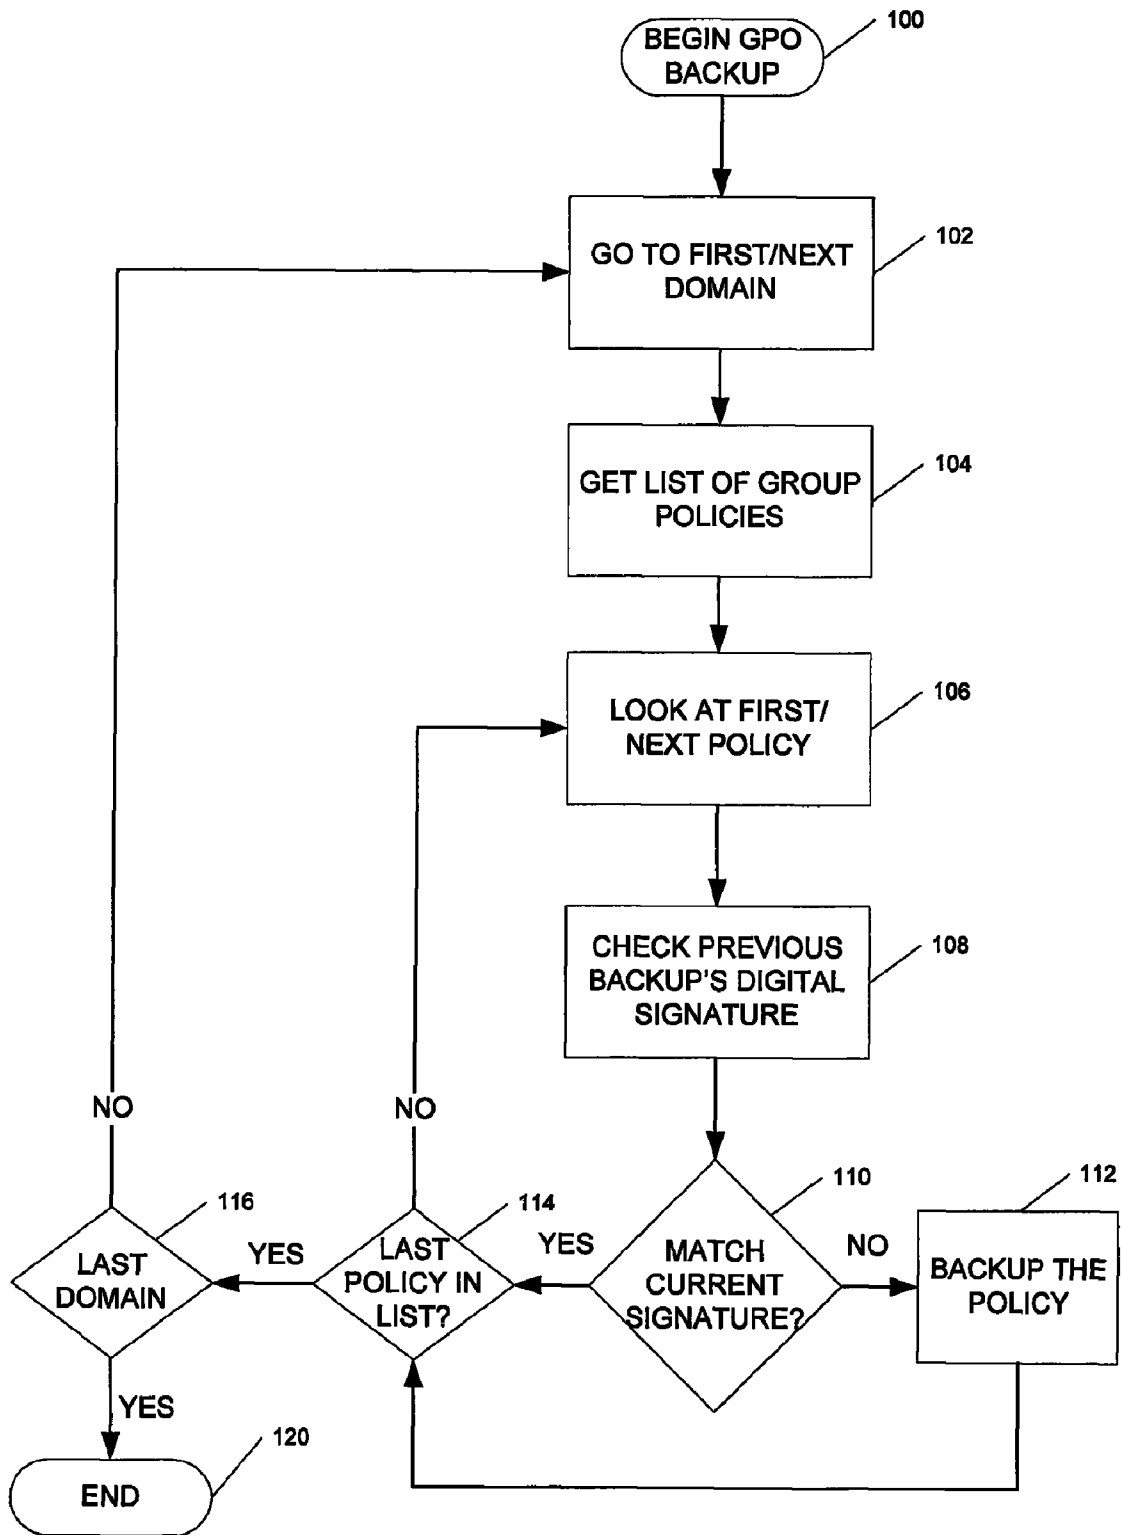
BEGIN GPO BACKUP
100

GO TO FIRST/NEXT DOMAIN
102

GET LIST OF GROUP POLICIES
104

LOOK AT FIRST/ NEXT POLICY
106

CHECK PREVIOUS BACKUP'S DIGITAL SIGNATURE
108

NO

NO

116
LAST DOMAIN

YES

114
LAST POLICY IN LIST?

YES

110
MATCH CURRENT SIGNATURE?

NO

112
BACKUP THE POLICY

YES

120
END